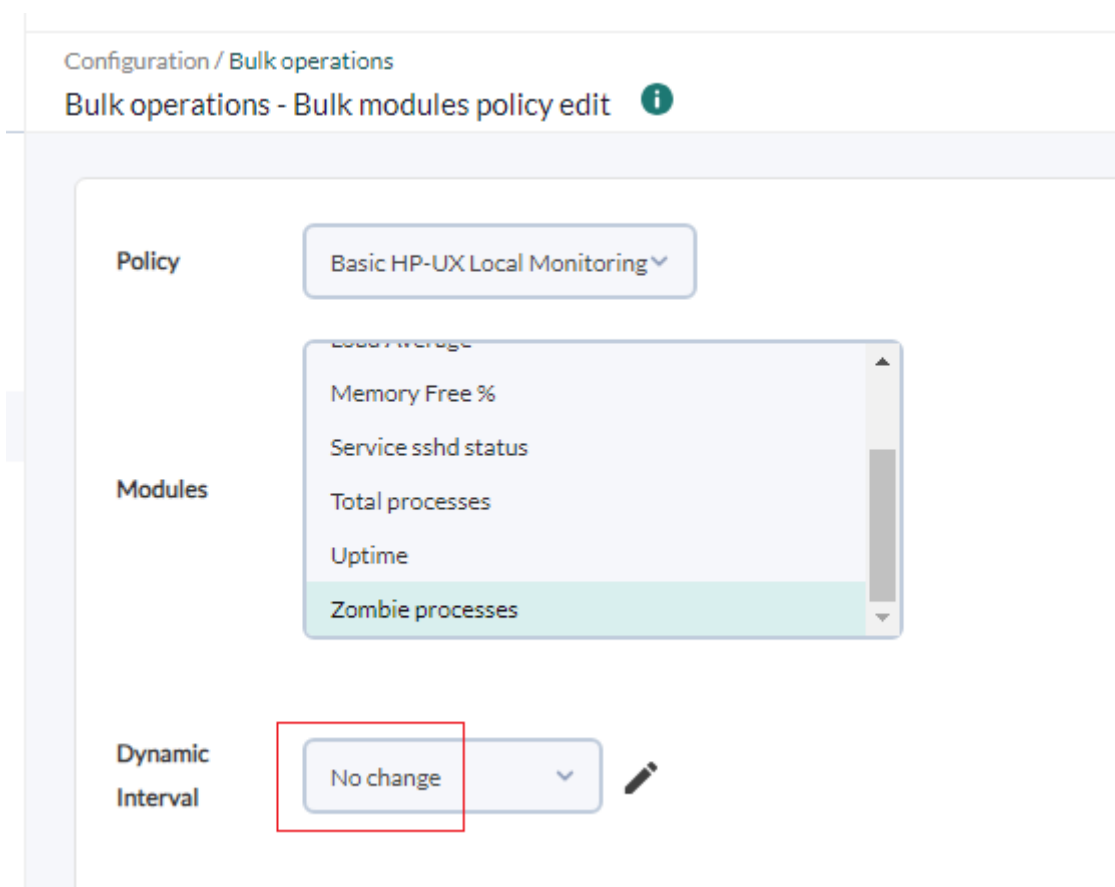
Configuration / Bulk operations
Bulk operations - Bulk modules policy edit

Policy
Basic HP-UX Local Monitoring

Modules
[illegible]
Memory Free %
Service sshd status
Total processes
Uptime
Zombie processes

Dynamic Interval
No change